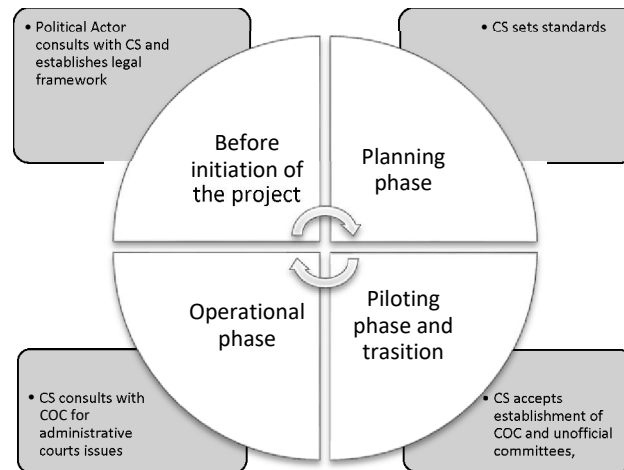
• Political Actor consults with CS and establishes legal framework

• CS sets standards

Before initiation of the project

Planning phase

Operational phase

Piloting phase and trasition

• CS consults with COC for administrative courts issues

• CS accepts establishment of COC and unofficial committees,